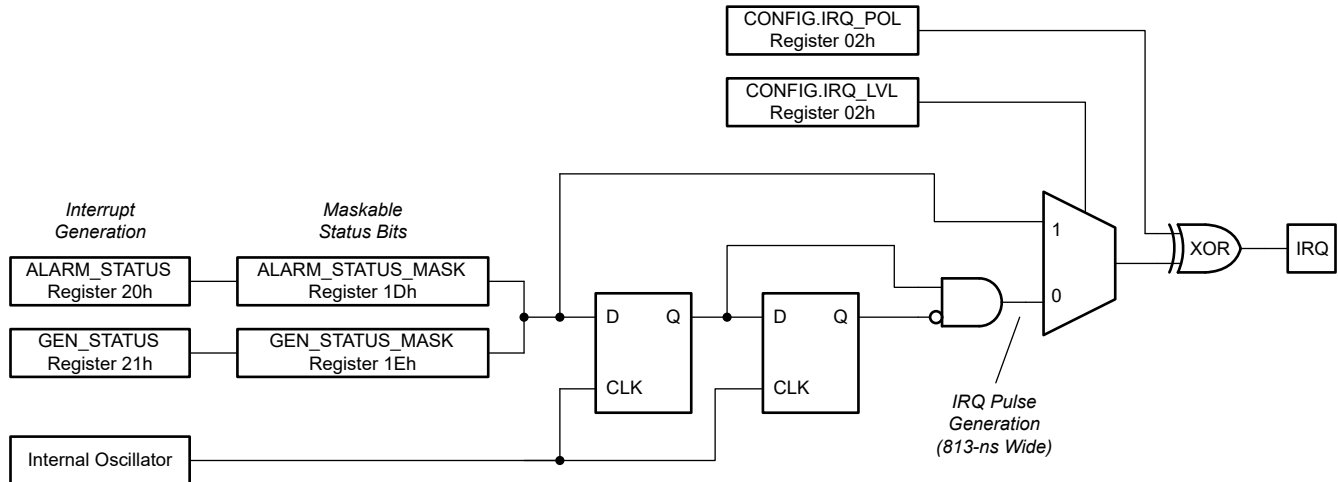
CONFIG.IRQ_POL
Register 02h

CONFIG.IRQ_LVL
Register 02h

Interrupt Generation

Maskable Status Bits

ALARM_STATUS
Register 20h

ALARM_STATUS_MASK
Register 1Dh

GEN_STATUS
Register 21h

GEN_STATUS_MASK
Register 1Eh

D Q
CLK

D Q
CLK

1
0

XOR

IRQ

IRQ Pulse Generation (813-ns Wide)

Internal Oscillator